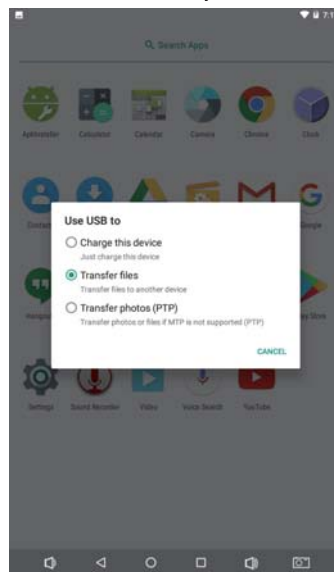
7:1

Search Apps

ApkInstaller Calculator Calendar Camera Chrome Clock

Contact Google

Hangou Store

Use USB to

Charge this device
Just charge this device

Transfer files
Transfer files to another device

Transfer photos (PTP)
Transfer photos or files if MTP is not supported (PTP)

CANCEL

Settings Sound Recorder Video Voice Search YouTube